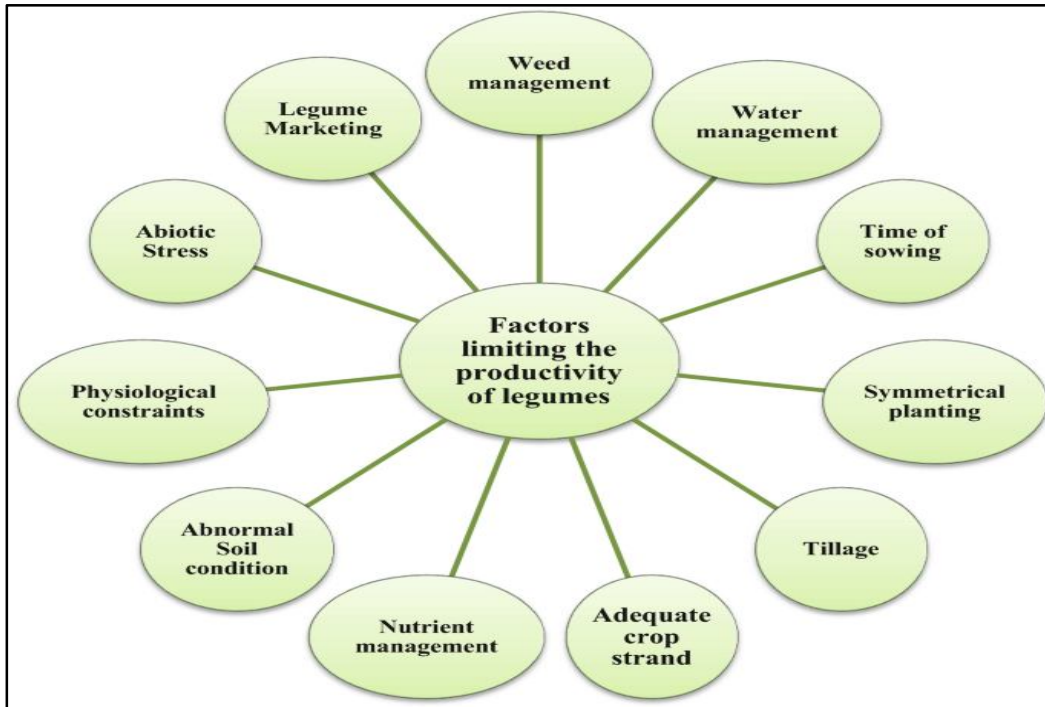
Factors limiting the productivity of legumes

Weed management

Water management

Time of sowing

Symmetrical planting

Tillage

Adequate crop strand

Nutrient management

Abnormal Soil condition

Physiological constraints

Abiotic Stress

Legume Marketing